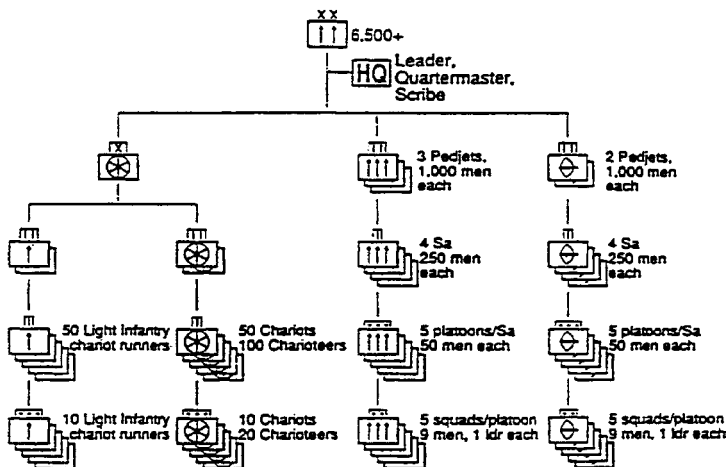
XX

6,500+

HQ Leader, Quartermaster, Scribe

X

III

III

III 3 Pedjets, 1,000 men each

III 2 Pedjets, 1,000 men each

II 4 Sa 250 men each

II 4 Sa 250 men each

III 50 Light Infantry chanot runners

II 50 Chariots 100 Charioteers

5 platoons/Sa 50 men each

5 platoons/Sa 50 men each

10 Light Infantry chanot runners

10 Chariots 20 Charioteers

5 squads/platoon 9 men, 1 ldr each

5 squads/platoon 9 men, 1 ldr each